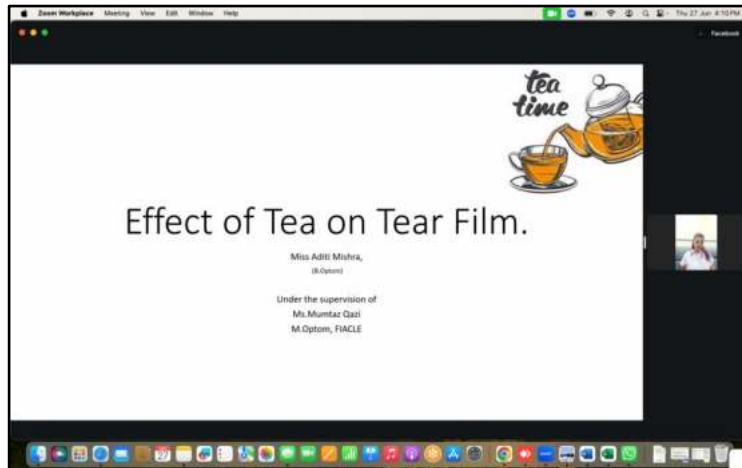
Zoom Workplace Meeting View Edit Window Help

Thu 27 Jun 4:10 PM

Facebook

tea time

Effect of Tea on Tear Film.

Miss Aditi Mishra,

(B.Optom)

Under the supervision of

Ms.Mumtaz Qazi

M.Optom, FIACLE